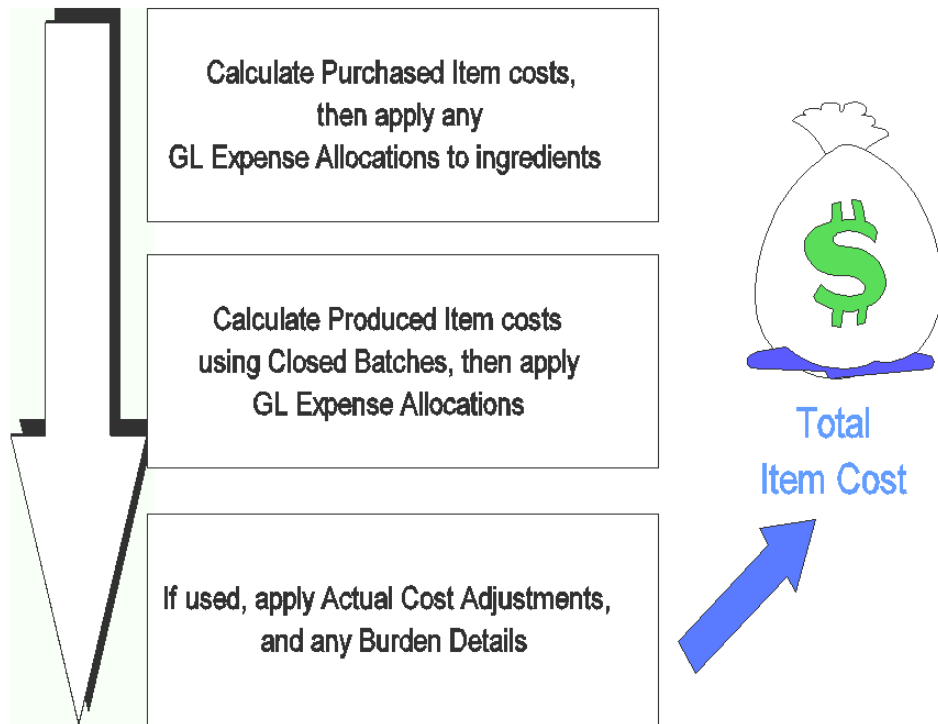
Calculate Purchased Item costs, then apply any GL Expense Allocations to ingredients

Calculate Produced Item costs using Closed Batches, then apply GL Expense Allocations

If used, apply Actual Cost Adjustments, and any Burden Details

$

Total Item Cost